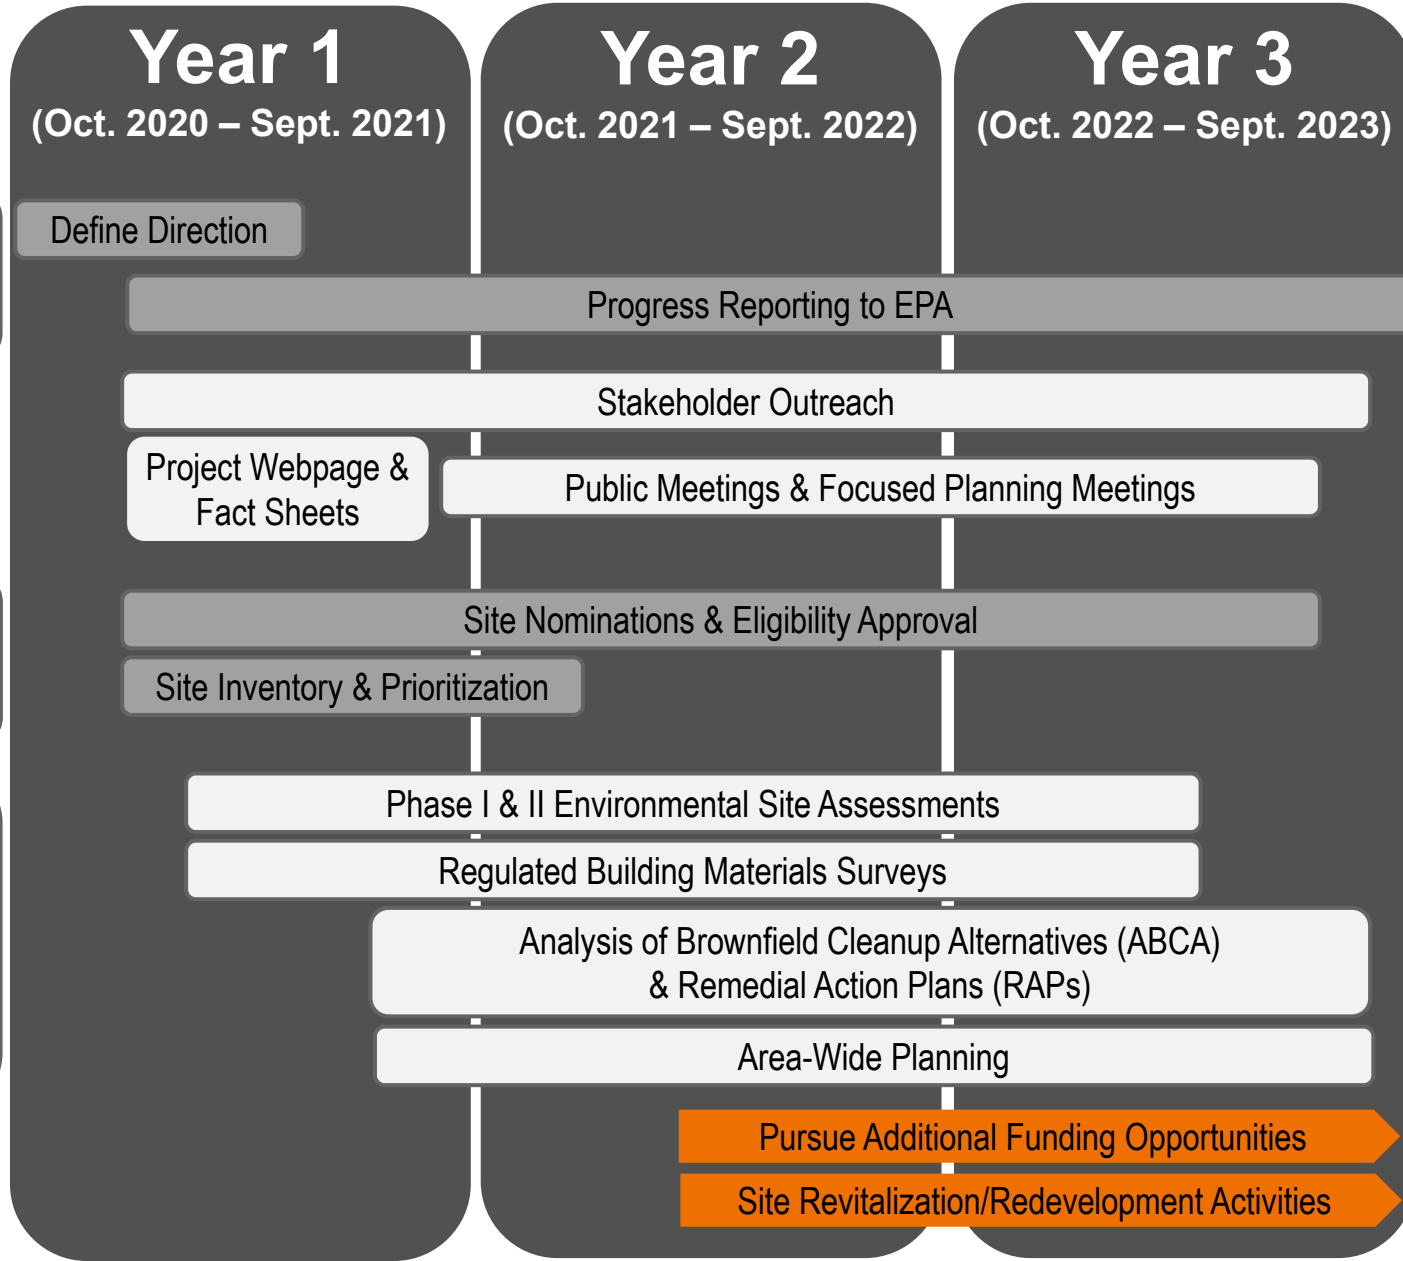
Year 1
(Oct. 2020 – Sept. 2021)

Year 2
(Oct. 2021 – Sept. 2022)

Year 3
(Oct. 2022 – Sept. 2023)

Define Direction

Progress Reporting to EPA

Stakeholder Outreach

Project Webpage & Fact Sheets

Public Meetings & Focused Planning Meetings

Site Nominations & Eligibility Approval

Site Inventory & Prioritization

Phase I & II Environmental Site Assessments

Regulated Building Materials Surveys

Analysis of Brownfield Cleanup Alternatives (ABCA) & Remedial Action Plans (RAPs)

Area-Wide Planning

Pursue Additional Funding Opportunities

Site Revitalization/Redevelopment Activities